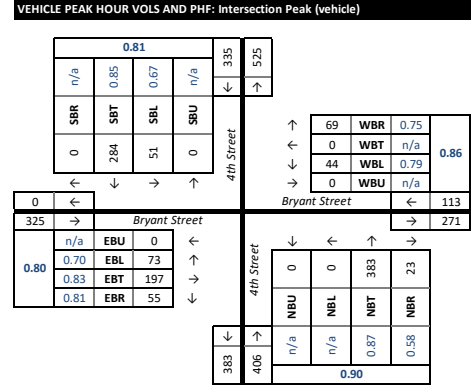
VEHICLE PEAK HOUR VOLS AND PHF: Intersection Peak (vehicle)

0.81

| n/a | 0.85 | 0.67 | n/a |
|---|---|---|---|
| SBR | SBT | SBL | SBU |
| 0 | 284 | 51 | 0 |
| ← | ↓ | → | ↑ |

335 ↓
525 ↑

4th Street

| ↑ | 69 | WBR | 0.75 |
|---|---|---|---|
| ← | 0 | WBT | n/a |
| ↓ | 44 | WBL | 0.79 |
| → | 0 | WBU | n/a |

0.86

0 ←
325 →

Bryant Street

Bryant Street

← 113
→ 271

0.80

| n/a | EBU | 0 | ← |
|---|---|---|---|
| 0.70 | EBL | 73 | ↑ |
| 0.83 | EBT | 197 | → |
| 0.81 | EBR | 55 | ↓ |

4th Street

| ↓ | ← | ↑ | → |
|---|---|---|---|
| 0 | 0 | 383 | 23 |
| NBU | NBL | NBT | NBR |
| n/a | n/a | 0.87 | 0.58 |

383 ↓
406 ↑

0.90